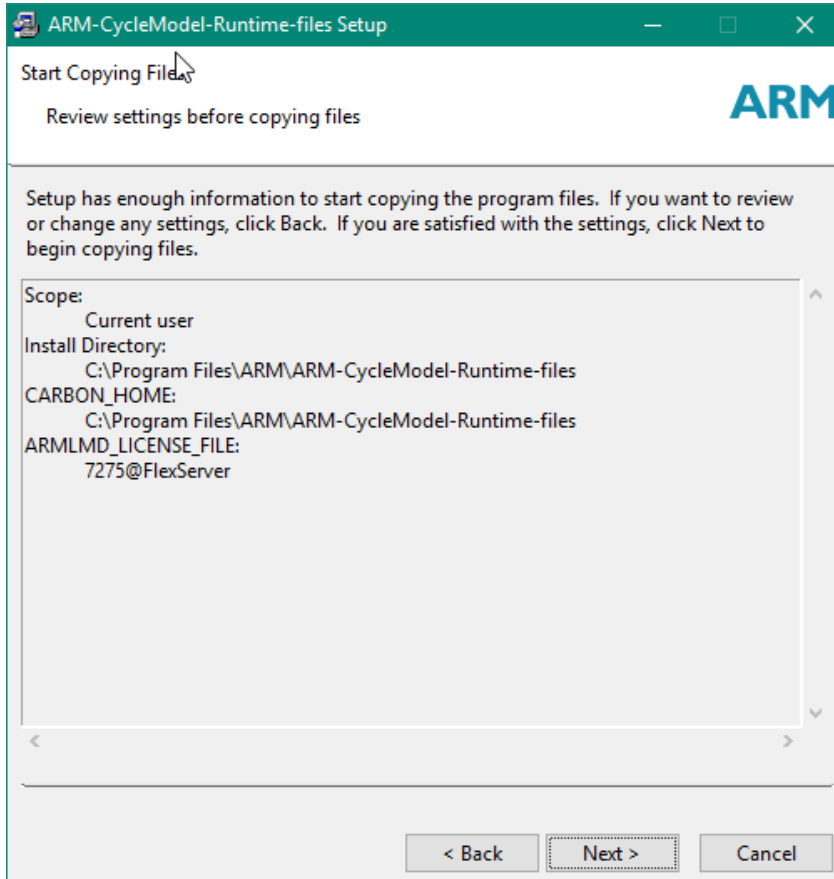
ARM-CycleModel-Runtime-files Setup

Start Copying Files

Review settings before copying files

ARM

Setup has enough information to start copying the program files. If you want to review or change any settings, click Back. If you are satisfied with the settings, click Next to begin copying files.

Scope:
Current user
Install Directory:
C:\Program Files\ARM\ARM-CycleModel-Runtime-files
CARBON_HOME:
C:\Program Files\ARM\ARM-CycleModel-Runtime-files
ARMLMD_LICENSE_FILE:
7275@FlexServer

< Back
Next >
Cancel